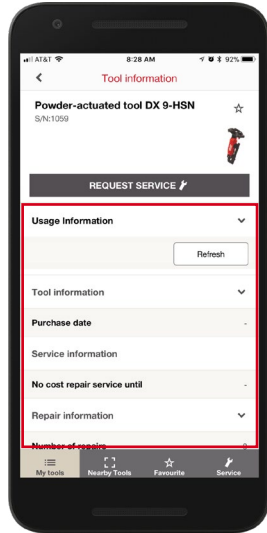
AT&T
8:28 AM
92%
Tool information
Powder-actuated tool DX 9-HSN
S/N:1059
REQUEST SERVICE
Usage Information
Refresh
Tool information
Purchase date
-
Service information
No cost repair service until
-
Repair information
Number of repairs
0
My tools
Nearby Tools
Favourite
Service